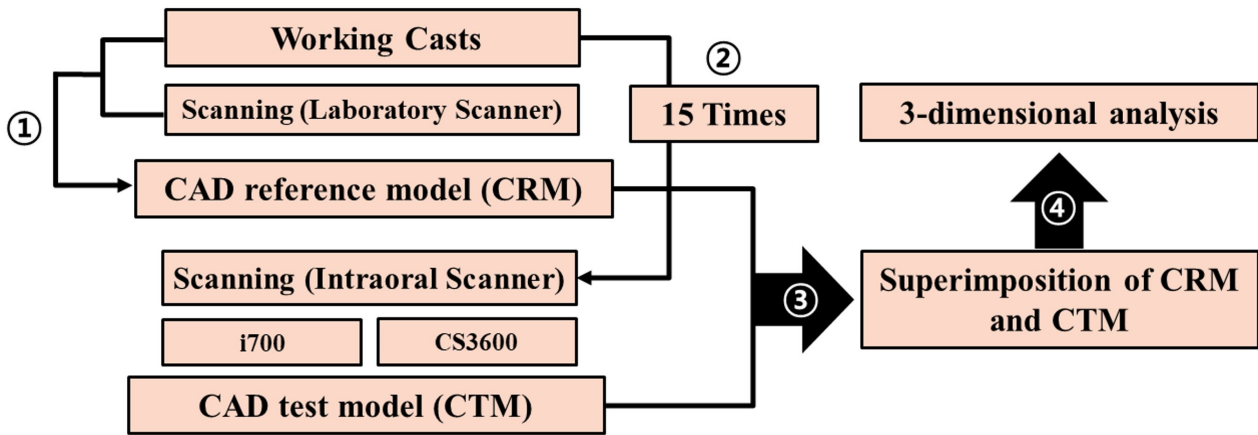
Working Casts

Scanning (Laboratory Scanner)

①

CAD reference model (CRM)

②

15 Times

3-dimensional analysis

④

Scanning (Intraoral Scanner)

i700

CS3600

③

Superimposition of CRM and CTM

CAD test model (CTM)